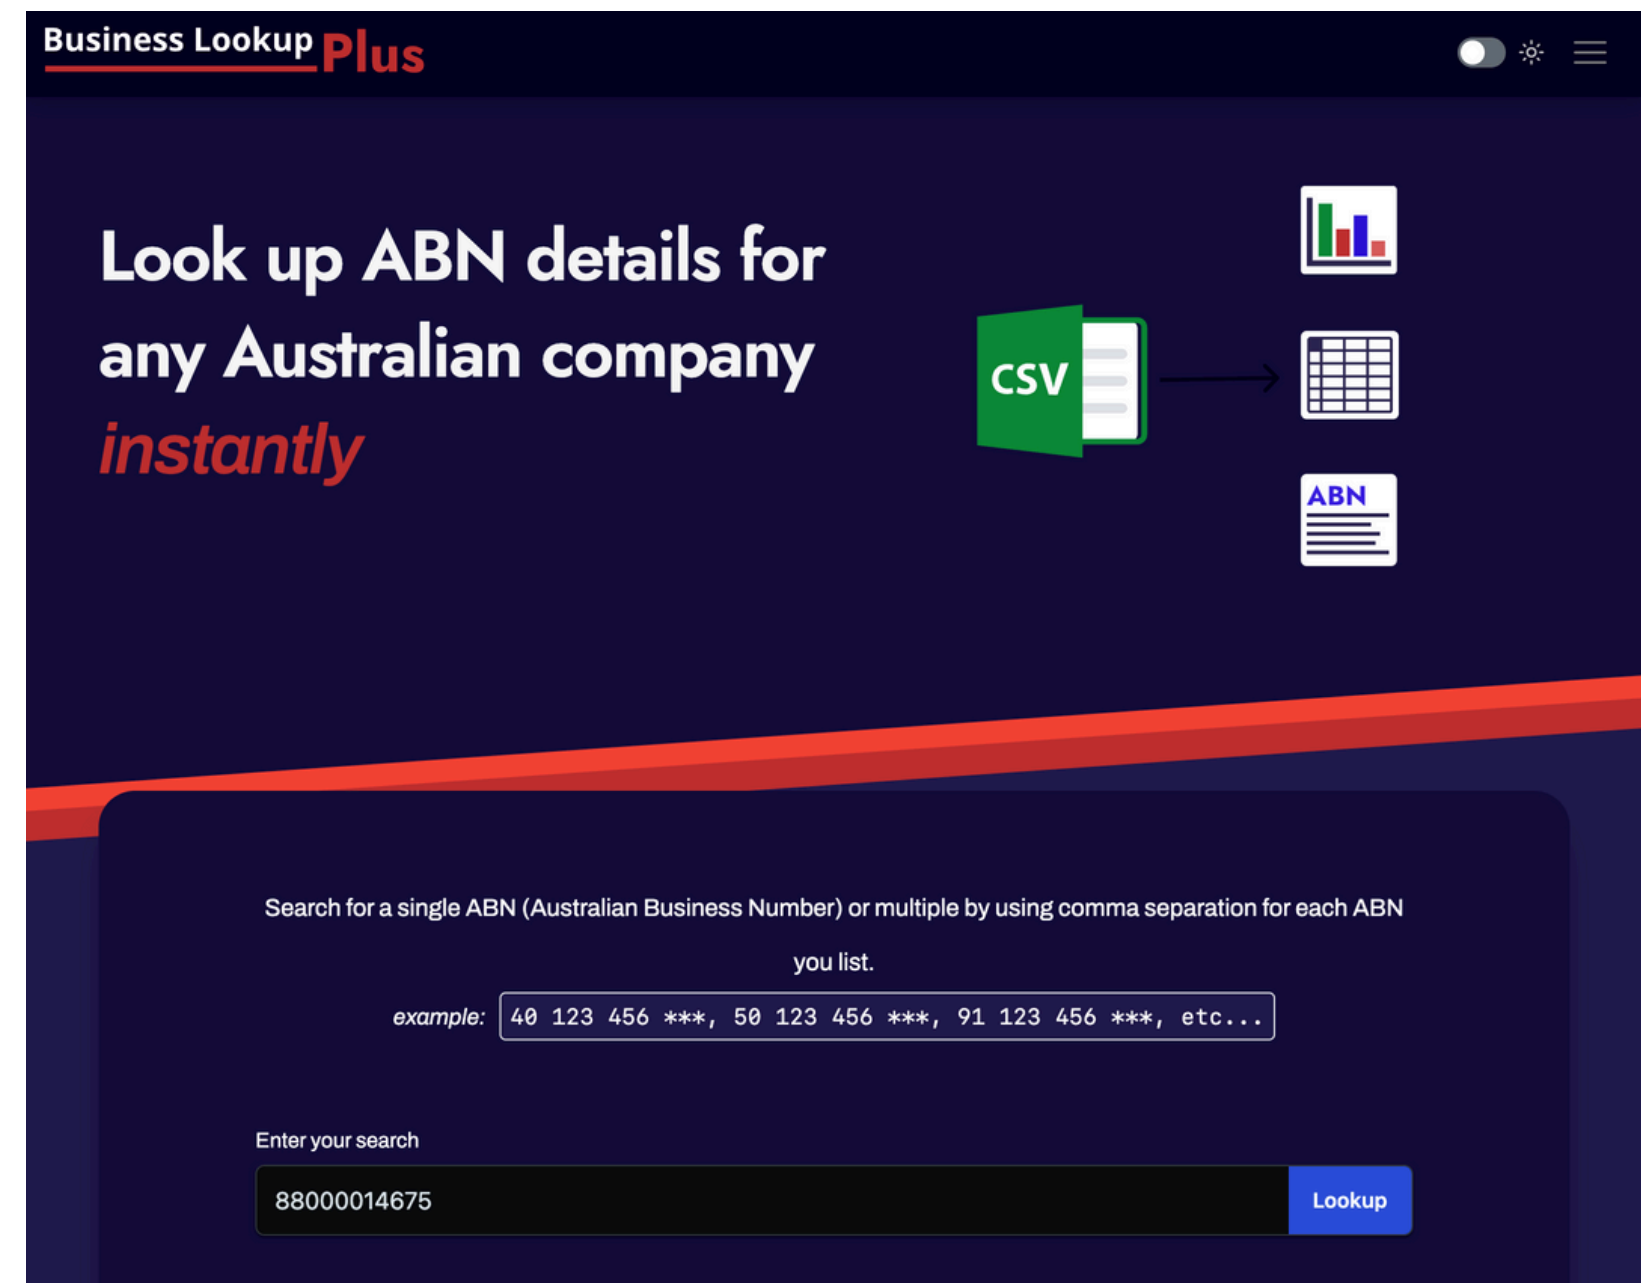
Business Lookup Plus

Look up ABN details for any Australian company *instantly*

CSV

ABN

Search for a single ABN (Australian Business Number) or multiple by using comma separation for each ABN you list.

*example:* 40 123 456 \*\*\*, 50 123 456 \*\*\*, 91 123 456 \*\*\*, etc...

Enter your search

88000014675

Lookup